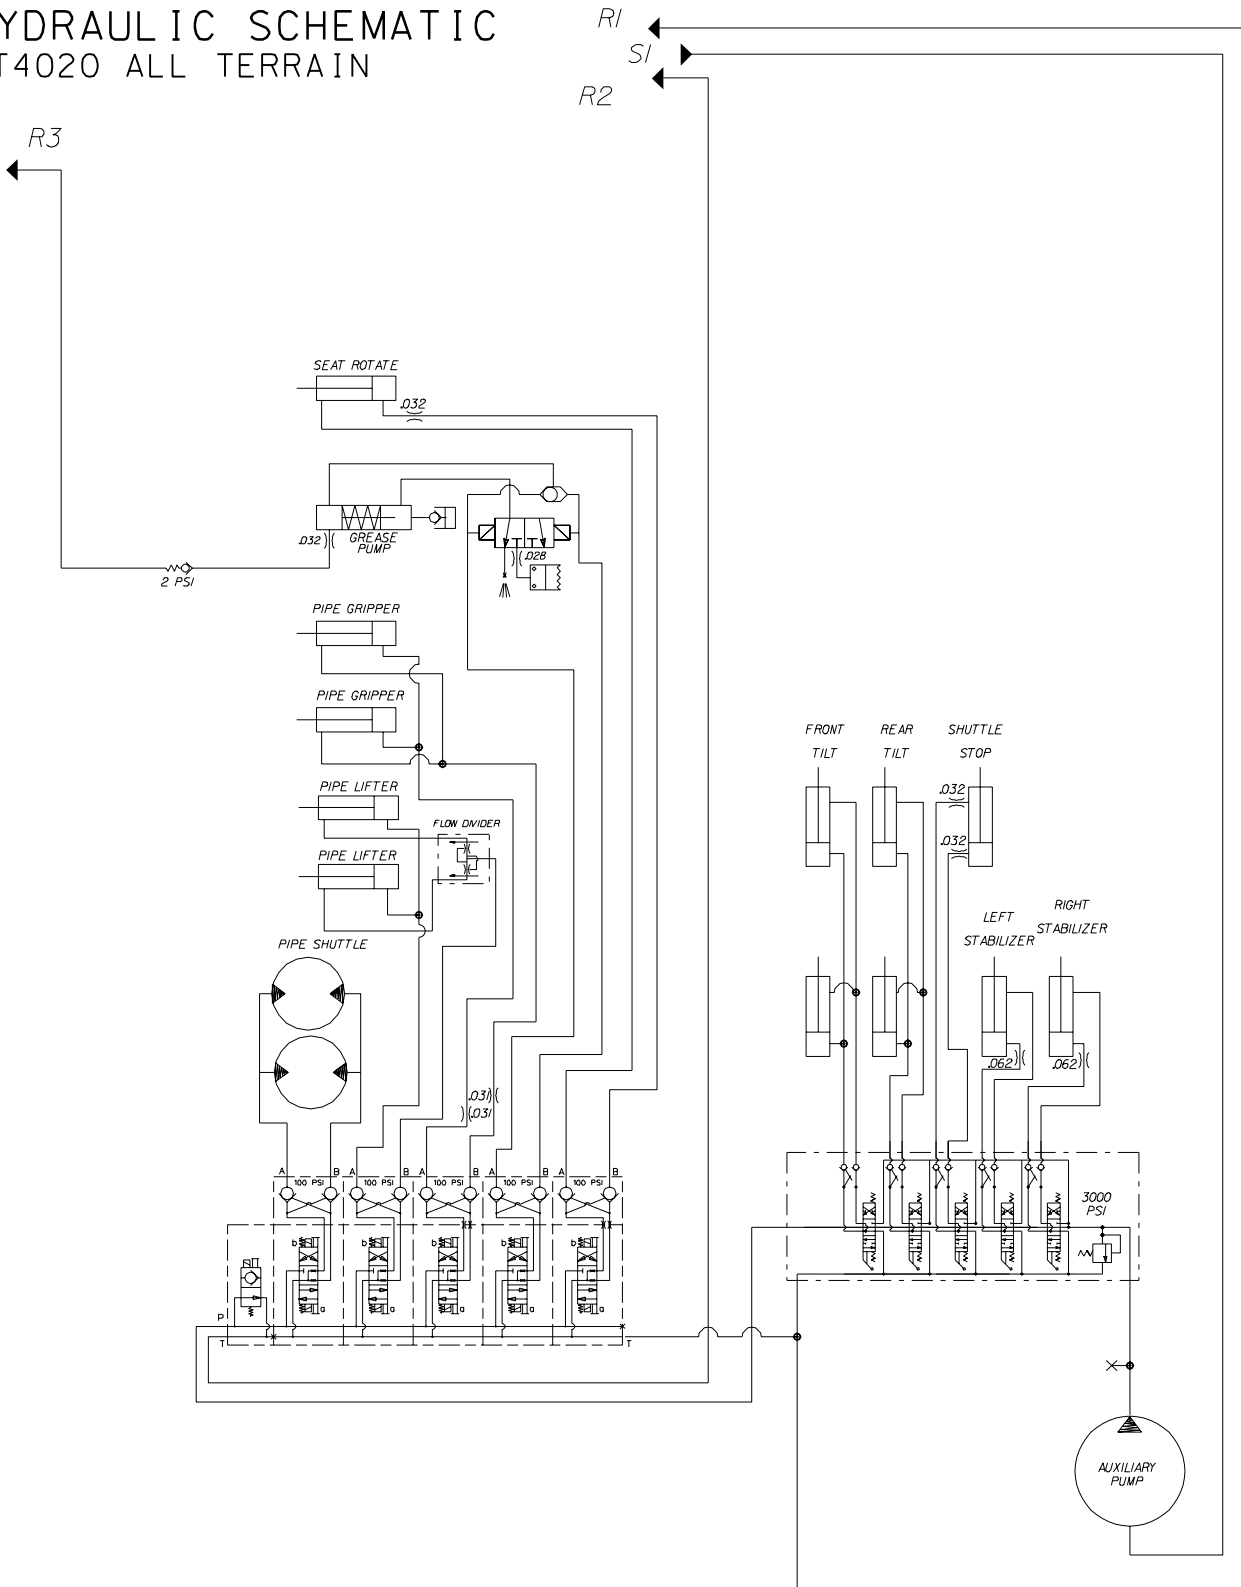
YDRAULIC SCHEMATIC
T4020 ALL TERRAIN

R1
S1
R2
R3

SEAT ROTATE
.032

.032
GREASE PUMP
.028
2 PSI

PIPE GRIPPER
PIPE GRIPPER
PIPE LIFTER
FLOW DIVIDER
PIPE LIFTER
PIPE SHUTTLE

.031
.031

A 100 PSI B A 100 PSI B A 100 PSI B A 100 PSI B A 100 PSI B
b a b a b a b a b a
P
T
T

FRONT TILT
REAR TILT
SHUTTLE STOP
.032
.032
LEFT STABILIZER
RIGHT STABILIZER
.062
.062
3000 PSI

AUXILIARY PUMP